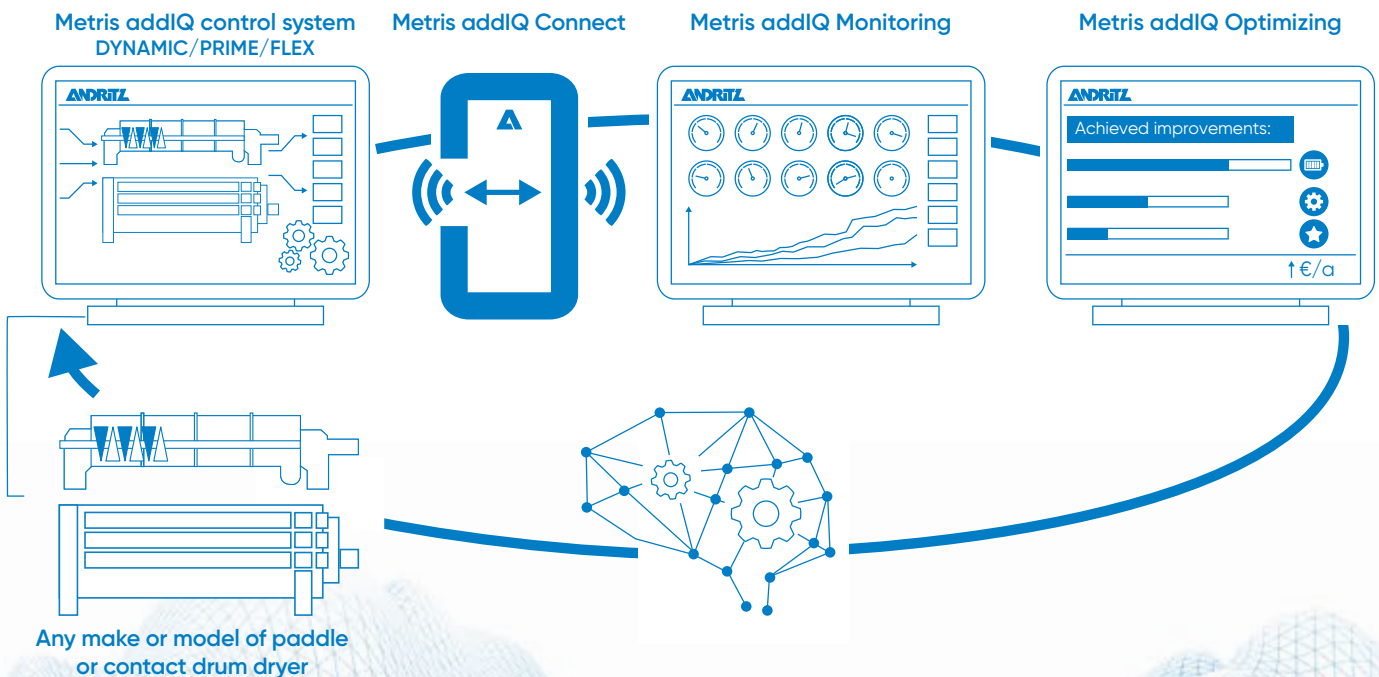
Metris addIQ control system
DYNAMIC/PRIME/FLEX

Metris addIQ Connect

Metris addIQ Monitoring

Metris addIQ Optimizing

ANDRITZ

ANDRITZ

ANDRITZ

Achieved improvements:

↑€/a

Any make or model of paddle or contact drum dryer